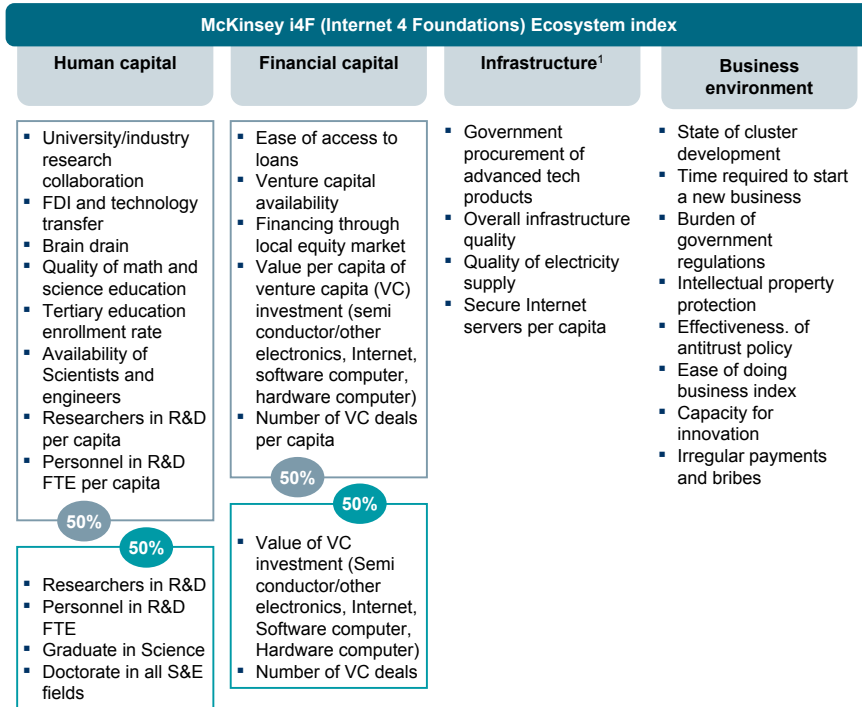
McKinsey i4F (Internet 4 Foundations) Ecosystem index

Human capital

- University/industry research collaboration
- FDI and technology transfer
- Brain drain
- Quality of math and science education
- Tertiary education enrollment rate
- Availability of Scientists and engineers
- Researchers in R&D per capita
- Personnel in R&D FTE per capita

50%

50%

- Researchers in R&D
- Personnel in R&D FTE
- Graduate in Science
- Doctorate in all S&E fields

Financial capital

- Ease of access to loans
- Venture capital availability
- Financing through local equity market
- Value per capita of venture capita (VC) investment (semi conductor/other electronics, Internet, software computer, hardware computer)
- Number of VC deals per capita

50%

50%

- Value of VC investment (Semi conductor/other electronics, Internet, Software computer, Hardware computer)
- Number of VC deals

Infrastructure$^1$

- Government procurement of advanced tech products
- Overall infrastructure quality
- Quality of electricity supply
- Secure Internet servers per capita

Business environment

- State of cluster development
- Time required to start a new business
- Burden of government regulations
- Intellectual property protection
- Effectiveness. of antitrust policy
- Ease of doing business index
- Capacity for innovation
- Irregular payments and bribes